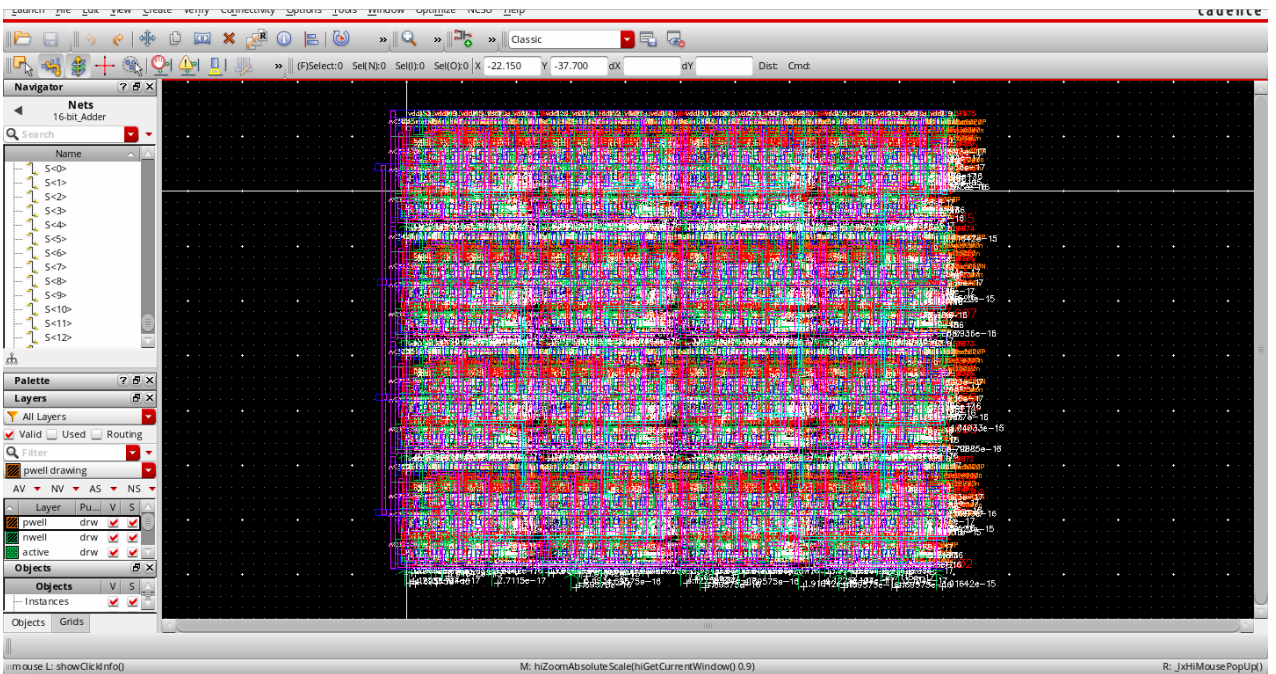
Launch File Edit View Create Verify Connectivity Options Tools Window Optimize NCSU Help
cadence

Classic

(F)Select:0 Sel(N):0 Sel(I):0 Sel(O):0 X -22.150 Y -37.700 dX dY Dist Cmd:

Navigator
Nets
16-bit_Adder
Search
Name
S<0>
S<1>
S<2>
S<3>
S<4>
S<5>
S<6>
S<7>
S<8>
S<9>
S<10>
S<11>
S<12>

Palette
Layers
All Layers
Valid Used Routing
Filter
pwell drawing
AV NV AS NS
| Layer | Pu... | V | S |
|---|---|---|---|
| pwell | drw | | |
| nwell | drw | | |
| active | drw | | |

Objects
| Objects | V | S |
|---|---|---|
| Instances | | |

Objects Grids

mouse L: showClickInfo()
M: hiZoomAbsoluteScale(hiGetCurrentWindow() 0.9)
R: _lxHiMousePopUp()